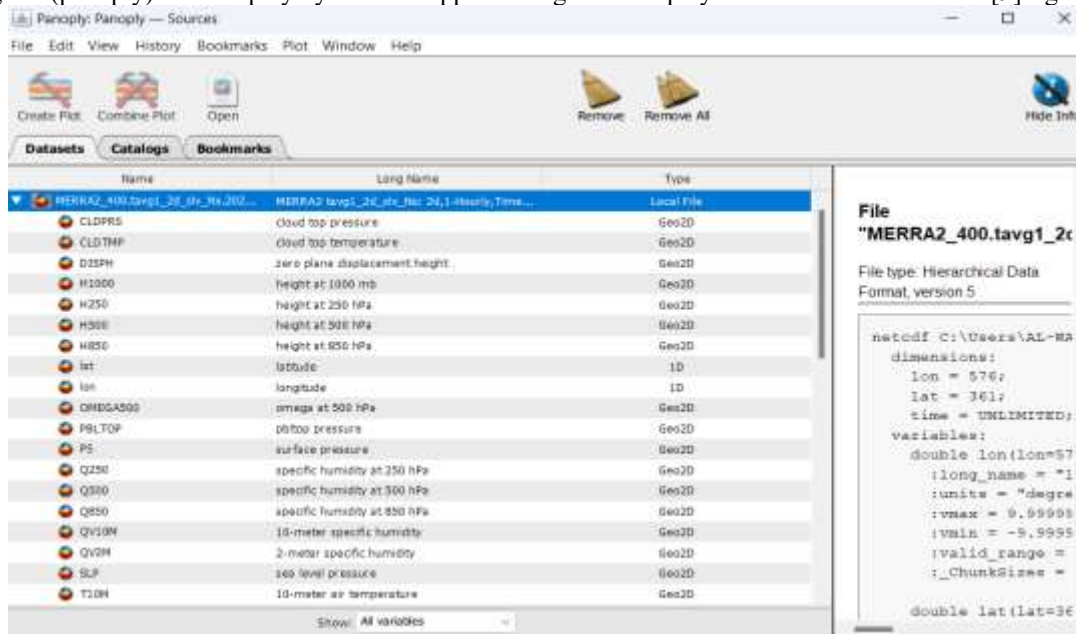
Panoply: Panoply — Sources

File Edit View History Bookmarks Plot Window Help

Create Plot Combine Plot Open Remove Remove All Hide Info

Datasets Catalogs Bookmarks

| Name | Long Name | Type |
|---|---|---|
| MERRA2_400.tavg1_2d_slv_Nx.202... | MERRA2 tavg1_2d_slv_Nx: 2d,1-Hourly,Time... | Local File |
| CLDPRS | cloud top pressure | Geo2D |
| CLDTMP | cloud top temperature | Geo2D |
| DISPH | zero plane displacement height | Geo2D |
| H1000 | height at 1000 mb | Geo2D |
| H250 | height at 250 hPa | Geo2D |
| H500 | height at 500 hPa | Geo2D |
| H850 | height at 850 hPa | Geo2D |
| lat | latitude | 1D |
| lon | longitude | 1D |
| OMEGA500 | omega at 500 hPa | Geo2D |
| PBLTOP | pbltop pressure | Geo2D |
| PS | surface pressure | Geo2D |
| Q250 | specific humidity at 250 hPa | Geo2D |
| Q500 | specific humidity at 500 hPa | Geo2D |
| Q850 | specific humidity at 850 hPa | Geo2D |
| QV10M | 10-meter specific humidity | Geo2D |
| QV2M | 2-meter specific humidity | Geo2D |
| SLP | sea level pressure | Geo2D |
| T10M | 10-meter air temperature | Geo2D |

Show: All variables

File
"MERRA2_400.tavg1_2c

File type: Hierarchical Data Format, version 5

netcdf C:\Users\AL-MA
dimensions:
lon = 576;
lat = 361;
time = UNLIMITED;
variables:
double lon(lon=57
:long_name = "l
:units = "degre
:vmax = 9.99999
:vmin = -9.9999
:valid_range =
:_ChunkSizes =

double lat(lat=36